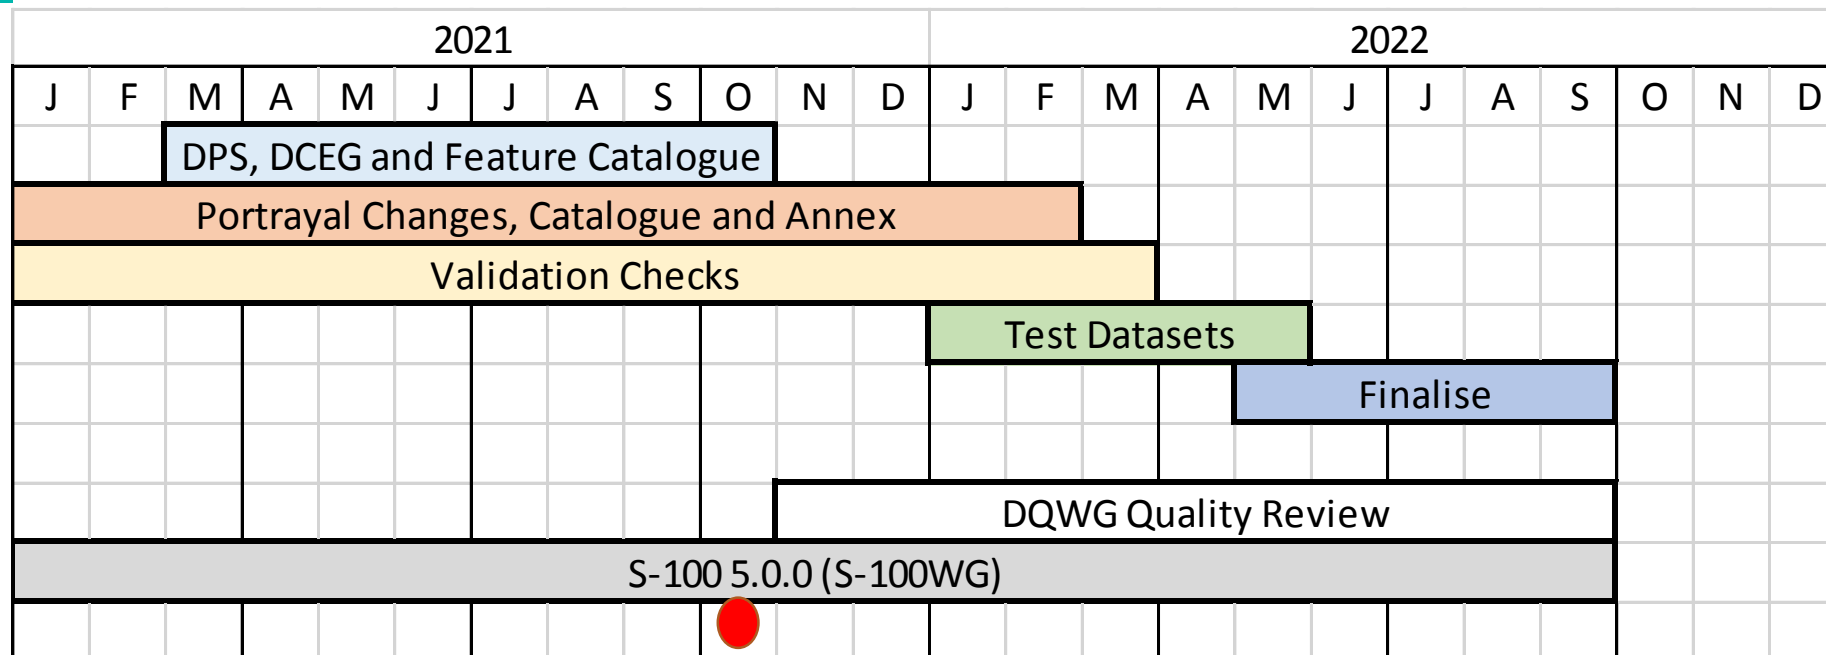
| 2021 | | | | | | | | | | | | 2022 | | | | | | | | | | | |
|---|---|---|---|---|---|---|---|---|---|---|---|---|---|---|---|---|---|---|---|---|---|---|---|
| J | F | M | A | M | J | J | A | S | O | N | D | J | F | M | A | M | J | J | A | S | O | N | D |

DPS, DCEG and Feature Catalogue

Portrayal Changes, Catalogue and Annex

Validation Checks

Test Datasets

Finalise

DQWG Quality Review

S-100 5.0.0 (S-100WG)